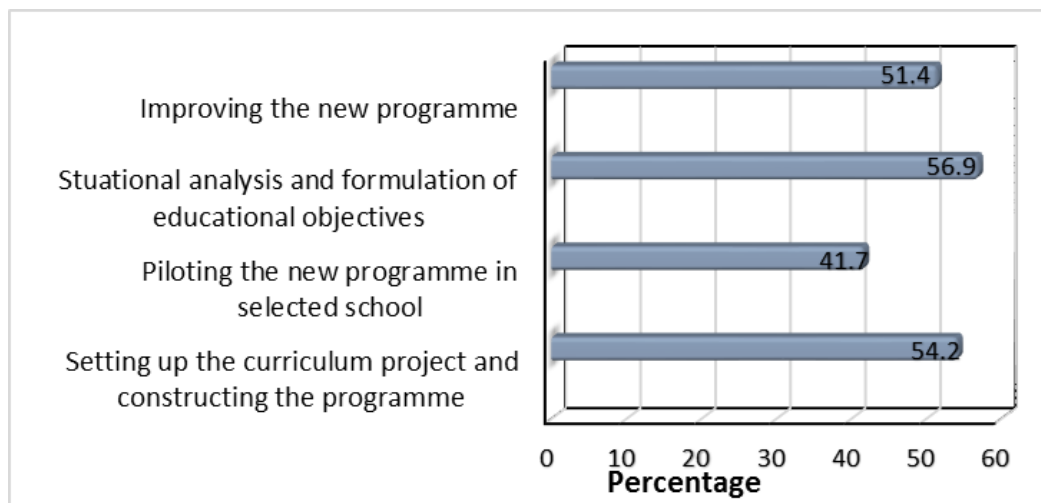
Improving the new programme

51.4

Stuational analysis and formulation of educational objectives

56.9

Piloting the new programme in selected school

41.7

Setting up the curriculum project and constructing the programme

54.2

0 10 20 30 40 50 60

Percentage